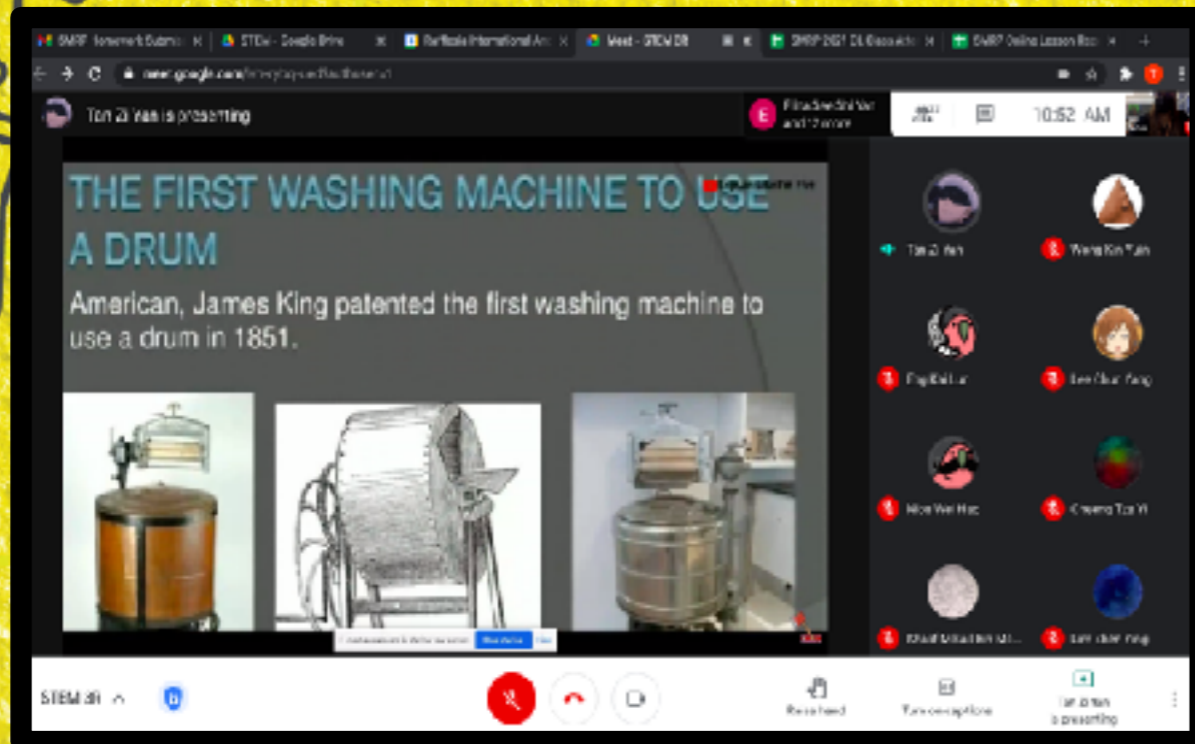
SMRP Homework Submi | STEM - Google Drive | Raffles International Ac | Meet - STEM 3R | SMRP 2021 DL Classwork | SMRP Online Lesson Roo

meet.google.com/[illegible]

Tan Zi Yan is presenting

Elina Seow Shi Yan and 12 more

10:52 AM

THE FIRST WASHING MACHINE TO USE A DRUM

American, James King patented the first washing machine to use a drum in 1851.

Tan Zi Yan
Wong Kin Yuin
Ng Bei Lin
Lee Chun Yang
Moo Wei Hao
Cheong Tze Yi
Khalif Mikail bin Ari...
Lim Chen Ying

STEM 3R

Raise hand
Turn on captions
Tan Zi Yan is presenting